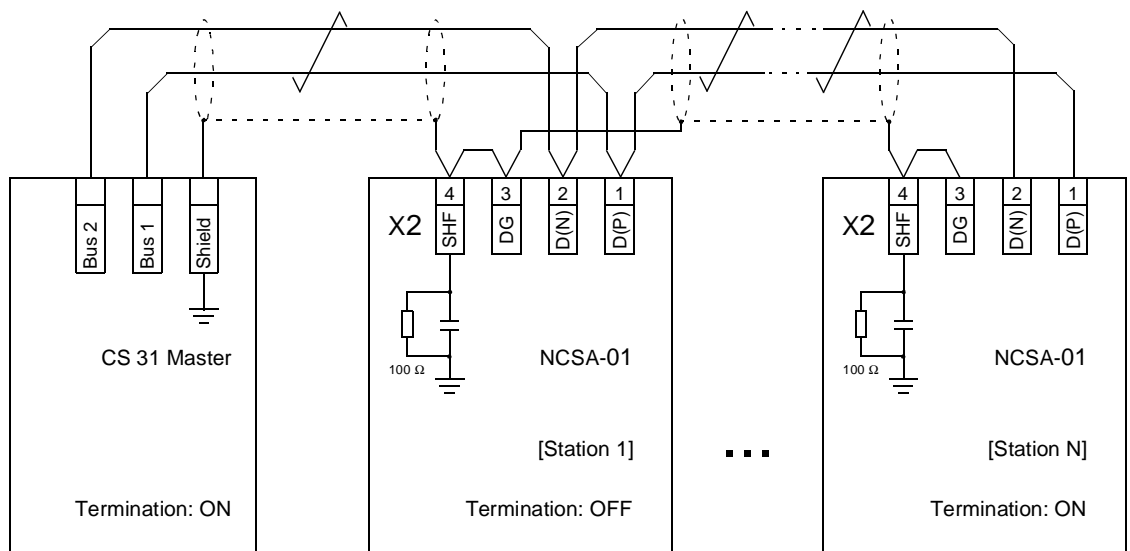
Bus 2
Bus 1
Shield

CS 31 Master

Termination: ON

X2
4
SHF
3
DG
2
D(N)
1
D(P)

100 Ω

NCSA-01

[Station 1]

Termination: OFF

X2
4
SHF
3
DG
2
D(N)
1
D(P)

100 Ω

NCSA-01

[Station N]

Termination: ON